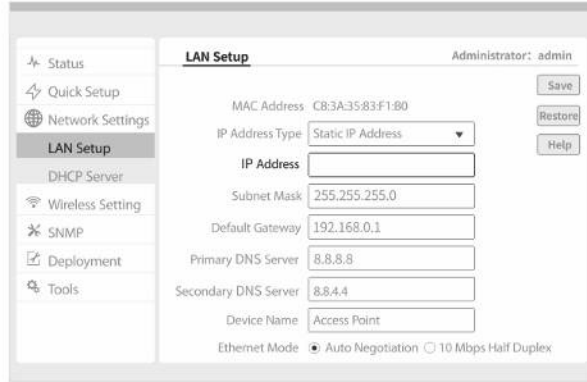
Status
Quick Setup
Network Settings
LAN Setup
DHCP Server
Wireless Setting
SNMP
Deployment
Tools

LAN Setup

Administrator: admin

Save
Restore
Help

MAC Address C8:3A:35:83:F1:80
IP Address Type Static IP Address
IP Address
Subnet Mask 255.255.255.0
Default Gateway 192.168.0.1
Primary DNS Server 8.8.8.8
Secondary DNS Server 8.8.4.4
Device Name Access Point
Ethernet Mode Auto Negotiation 10 Mbps Half Duplex